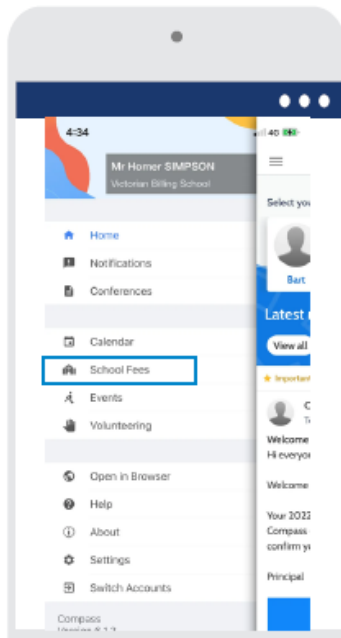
4:34

Mr Homer SIMPSON
Victorian Billing School

Home
Notifications
Conferences

Calendar
School Fees
Events
Volunteering

Open in Browser
Help
About
Settings
Switch Accounts

Compass
Version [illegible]

4G

Select yo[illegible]

Bart

Latest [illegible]

View all

Important

C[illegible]
T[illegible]

Welcome
Hi everyo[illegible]

Welcome

Your 2022
Compass
confirm y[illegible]

Principal